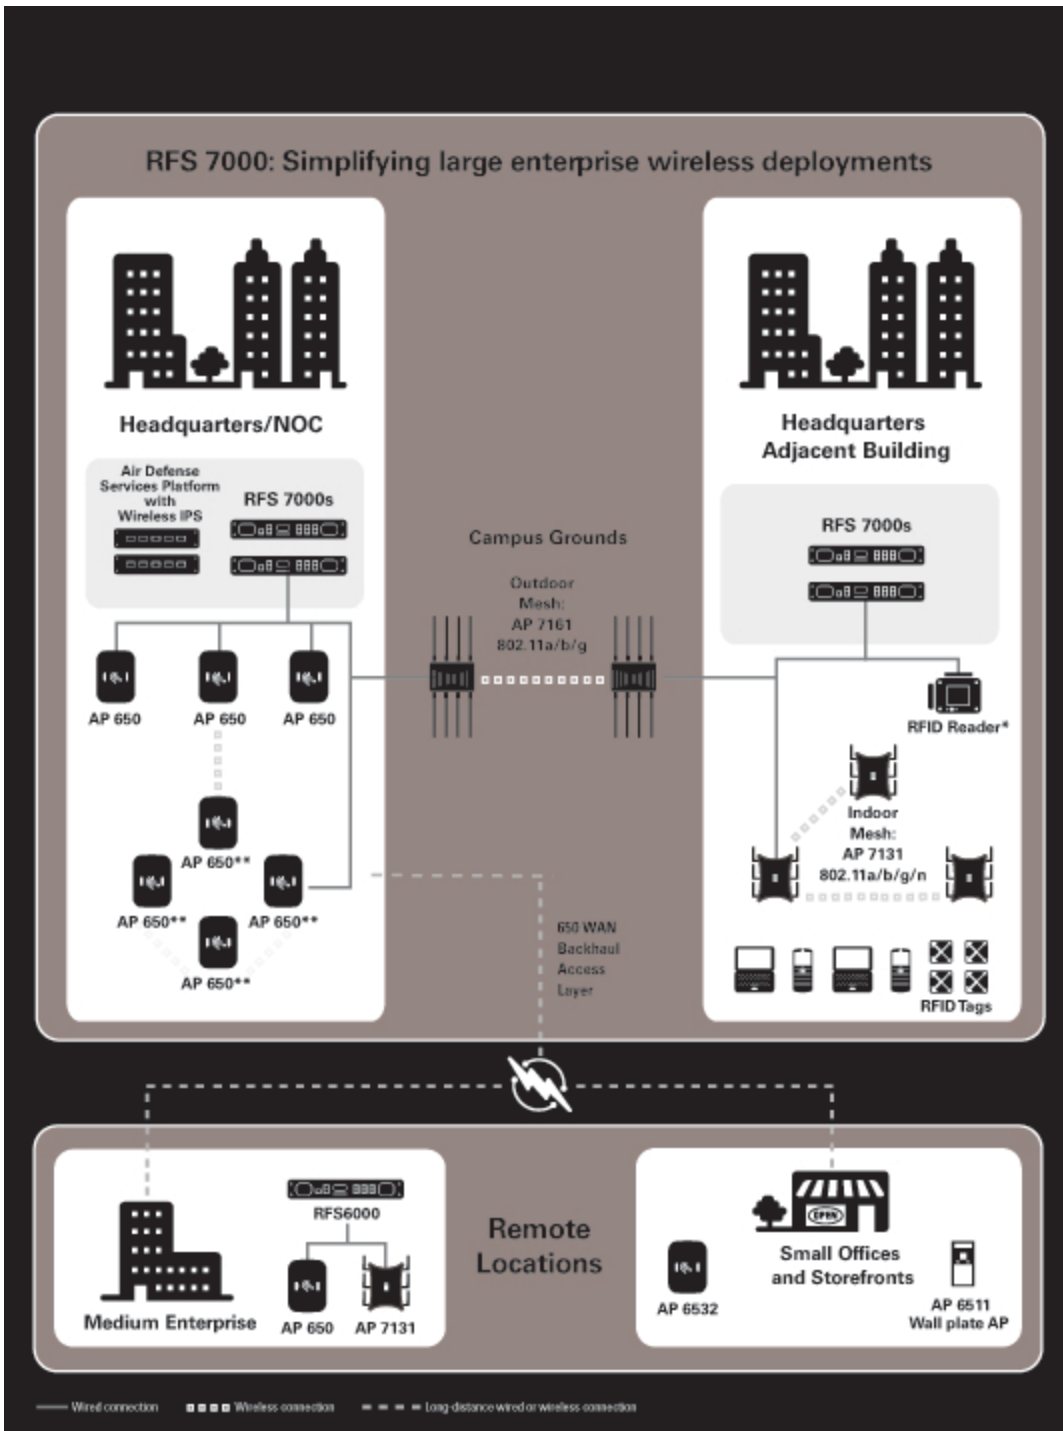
RFS 7000: Simplifying large enterprise wireless deployments

Headquarters/NOC

Air Defense Services Platform with Wireless IPS

RFS 7000s

AP 650
AP 650
AP 650

AP 650**
AP 650**
AP 650**
AP 650**

Campus Grounds

Outdoor Mesh: AP 7161 802.11a/b/g

650 WAN Backhaul Access Layer

Headquarters Adjacent Building

RFS 7000s

RFID Reader*

Indoor Mesh: AP 7131 802.11a/b/g/n

RFID Tags

Remote Locations

Medium Enterprise

RFS6000

AP 650
AP 7131

OPEN

Small Offices and Storefronts

AP 6532

AP 6511 Wall plate AP

Wired connection
Wireless connection
Long-distance wired or wireless connection